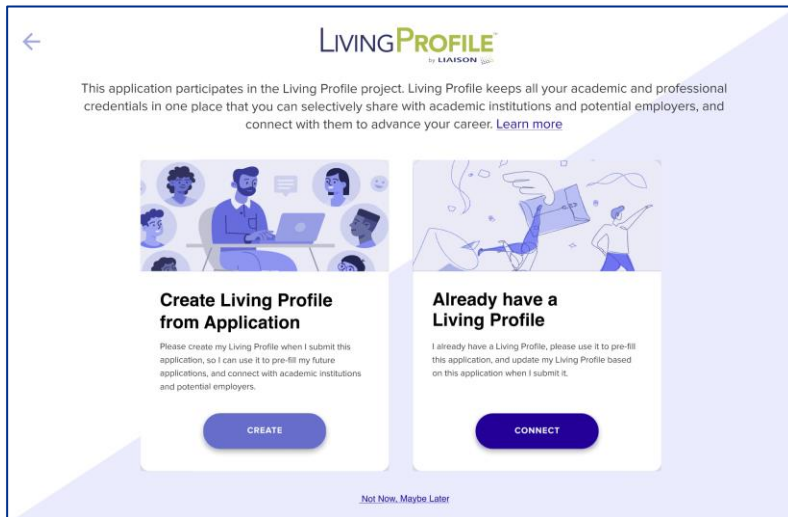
←

LIVINGPROFILE™
by LIAISON

This application participates in the Living Profile project. Living Profile keeps all your academic and professional credentials in one place that you can selectively share with academic institutions and potential employers, and connect with them to advance your career. Learn more

Create Living Profile from Application

Please create my Living Profile when I submit this application, so I can use it to pre-fill my future applications, and connect with academic institutions and potential employers.

CREATE

Already have a Living Profile

I already have a Living Profile, please use it to pre-fill this application, and update my Living Profile based on this application when I submit it.

CONNECT

Not Now, Maybe Later